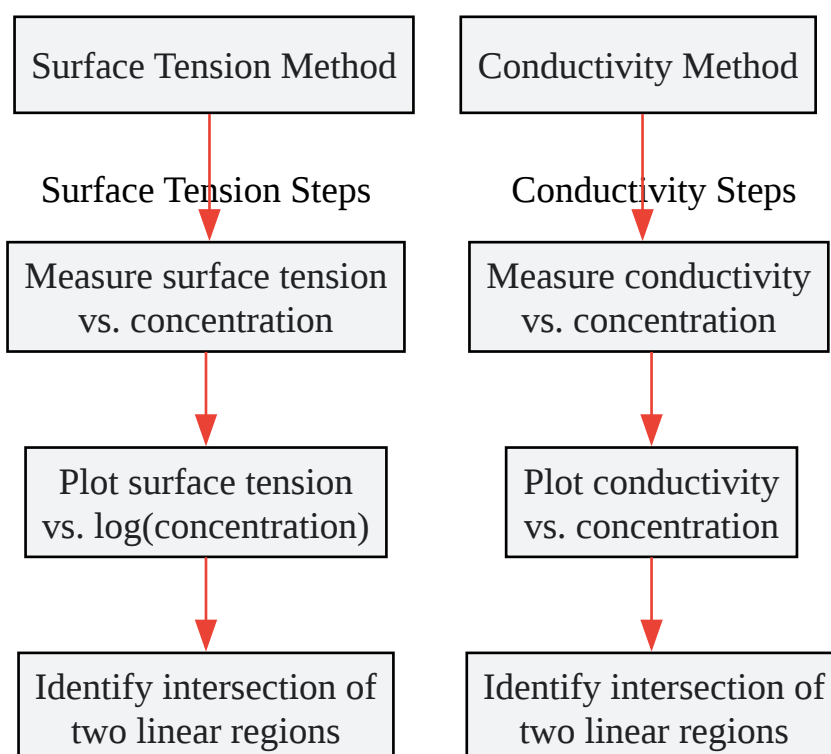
Surface Tension Method

Surface Tension Steps

Measure surface tension vs. concentration

Plot surface tension vs. log(concentration)

Identify intersection of two linear regions

Conductivity Method

Conductivity Steps

Measure conductivity vs. concentration

Plot conductivity vs. concentration

Identify intersection of two linear regions